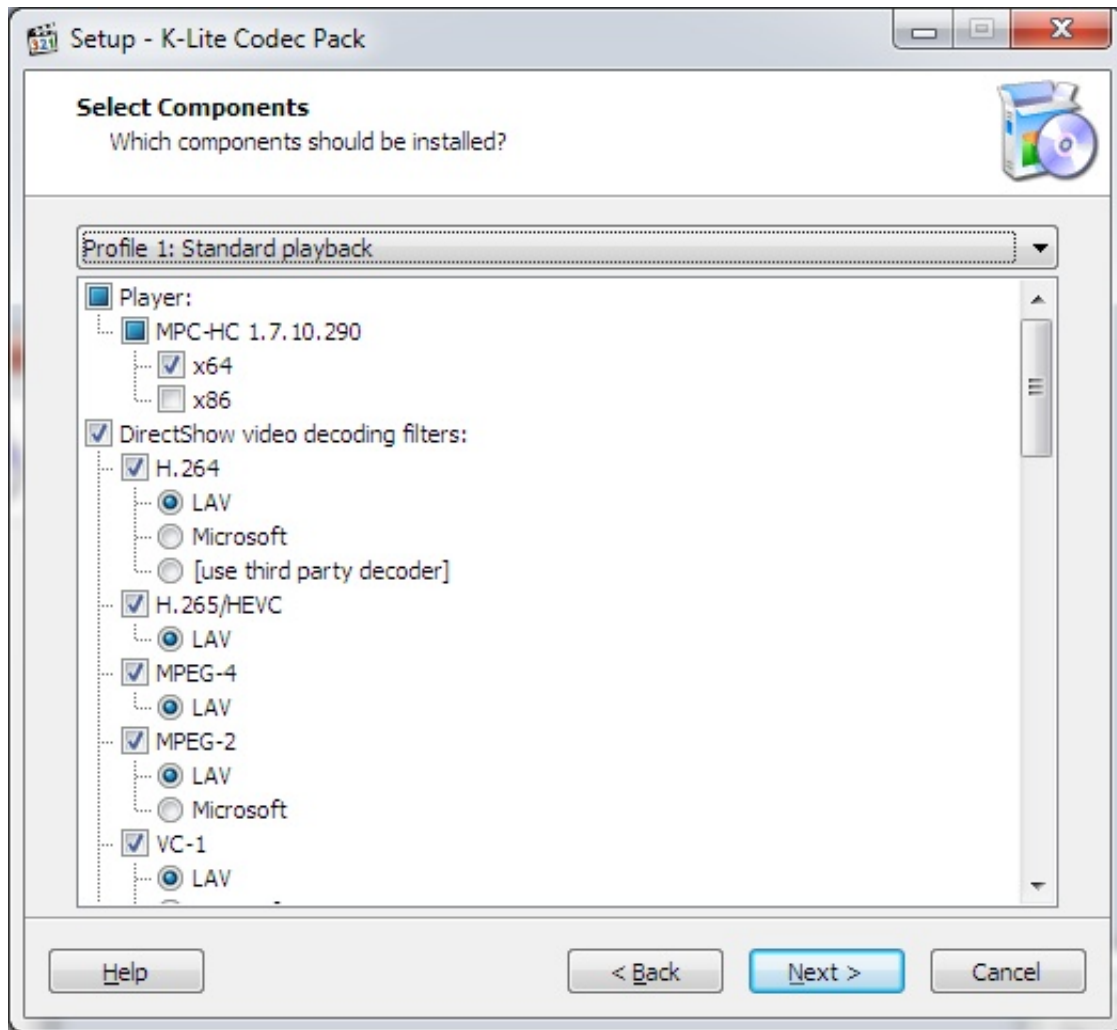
Setup - K-Lite Codec Pack

Select Components
Which components should be installed?

Profile 1: Standard playback

Player:
MPC-HC 1.7.10.290
x64
x86
DirectShow video decoding filters:
H.264
LAV
Microsoft
[use third party decoder]
H.265/HEVC
LAV
MPEG-4
LAV
MPEG-2
LAV
Microsoft
VC-1
LAV
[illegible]

Help
< Back
Next >
Cancel